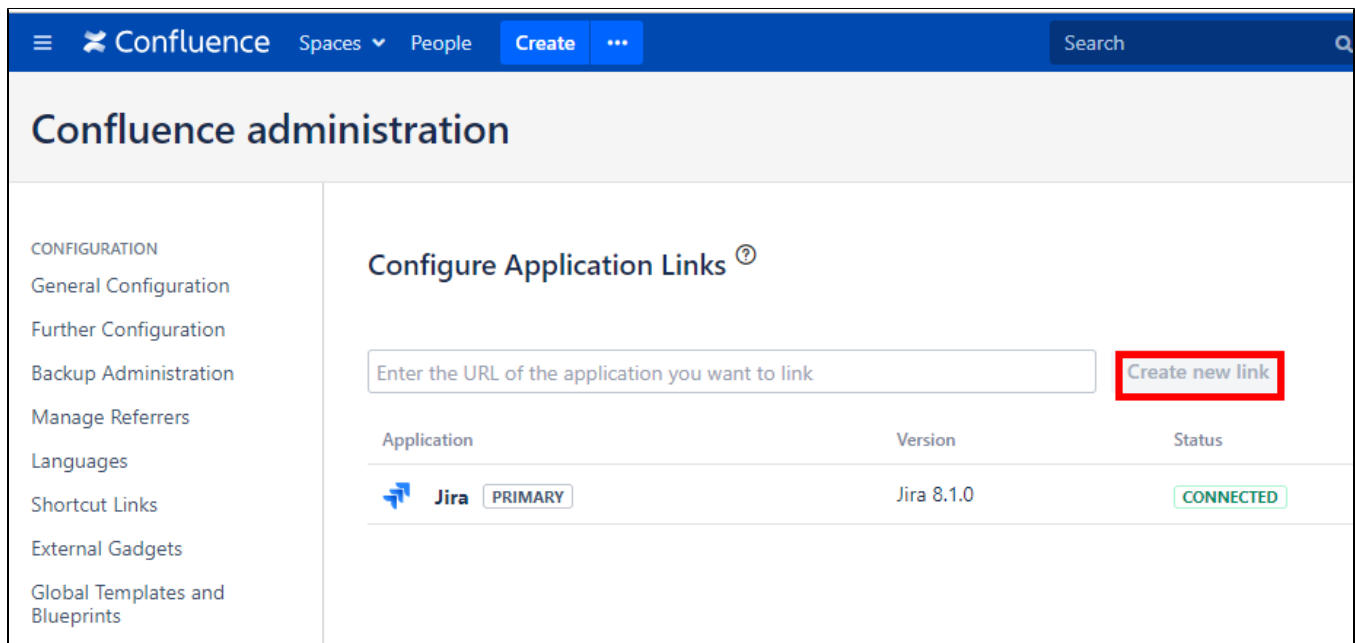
Confluence Spaces People Create ••• Search

Confluence administration

CONFIGURATION
General Configuration
Further Configuration
Backup Administration
Manage Referrers
Languages
Shortcut Links
External Gadgets
Global Templates and Blueprints

Configure Application Links

Enter the URL of the application you want to link
Create new link

| Application | Version | Status |
|---|---|---|
| Jira PRIMARY | Jira 8.1.0 | CONNECTED |